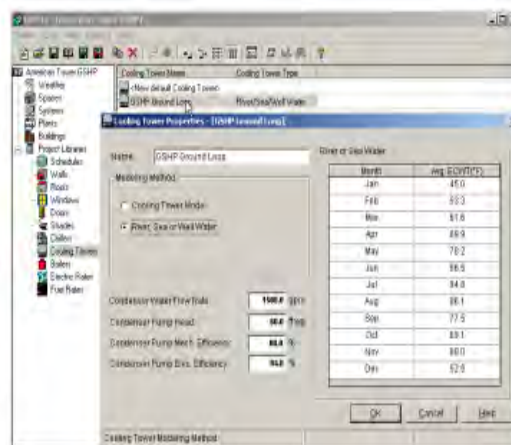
American Tower GSHP
Weather
Spaces
Systems
Plants
Buildings
Project Libraries
Schedules
Walls
Roofs
Windows
Doors
Shades
Chillers
Cooling Towers
Boilers
Electric Rates
Fuel Rates

Cooling Tower Name | Cooling Tower Type
<New default Cooling Tower>
GSHP Ground Loop | River/Sea/Well Water

Cooling Tower Properties - [GSHP Ground Loop]

Name: GSHP Ground Loop

Modeling Method
Cooling Tower Model
River, Sea or Well Water

River or Sea Water

| Month | Avg. EGWT(°F) |
|---|---|
| Jan | 45.0 |
| Feb | 53.3 |
| Mar | 61.6 |
| Apr | 69.9 |
| May | 78.2 |
| Jun | 86.5 |
| Jul | 94.8 |
| Aug | 86.1 |
| Sep | 77.5 |
| Oct | 69.1 |
| Nov | 60.0 |
| Dec | 52.6 |

Condenser Water Flow Rate 1500.0 gpm
Condenser Pump Head 50.0 ft wg
Condenser Pump Mech. Efficiency 80.0 %
Condenser Pump Elec. Efficiency 94.0 %

OK Cancel Help

Cooling Tower Modeling Method